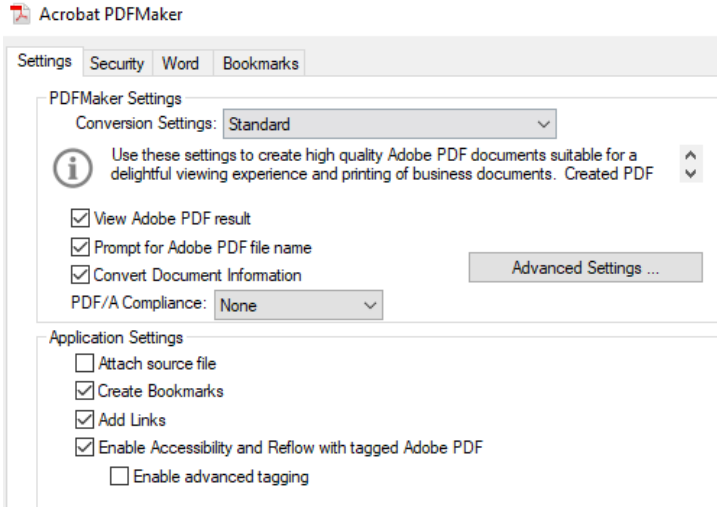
Acrobat PDFMaker

Settings | Security | Word | Bookmarks

PDFMaker Settings

Conversion Settings: Standard

Use these settings to create high quality Adobe PDF documents suitable for a delightful viewing experience and printing of business documents. Created PDF

View Adobe PDF result

Prompt for Adobe PDF file name

Convert Document Information

Advanced Settings ...

PDF/A Compliance: None

Application Settings

Attach source file

Create Bookmarks

Add Links

Enable Accessibility and Reflow with tagged Adobe PDF

Enable advanced tagging